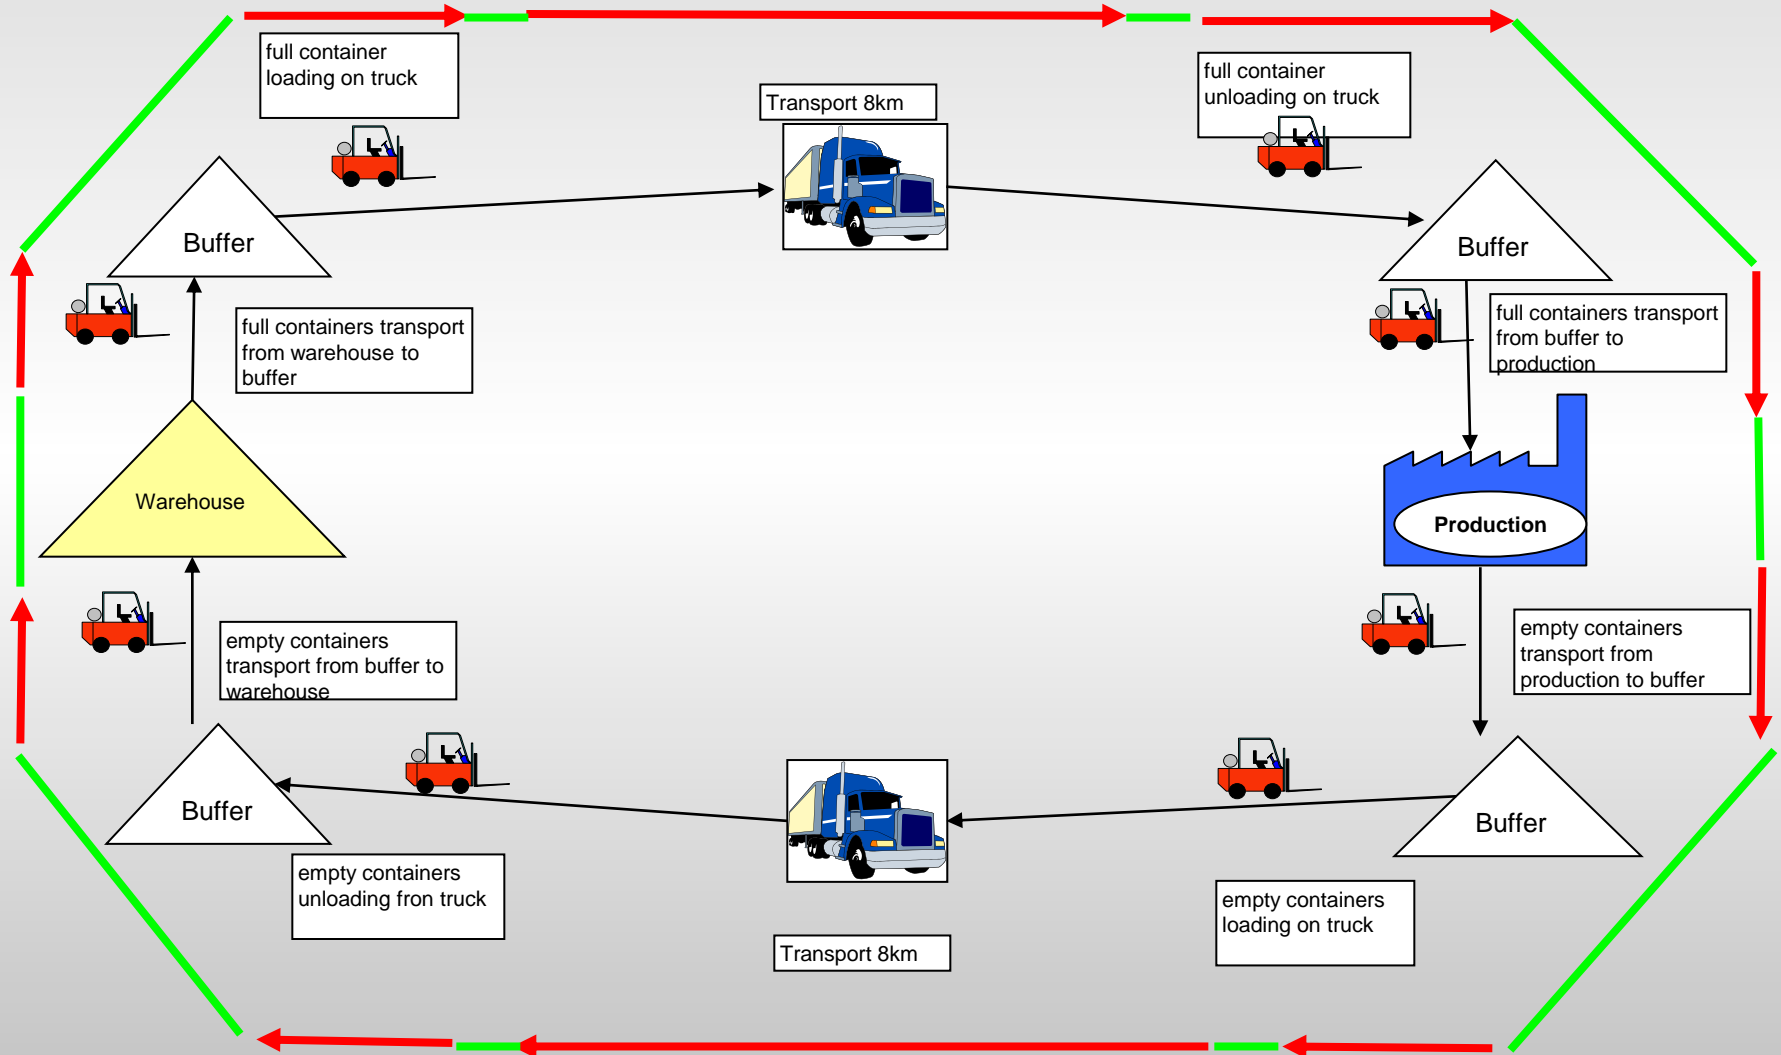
full container loading on truck

Transport 8km

full container unloading on truck

Buffer

Buffer

full containers transport from warehouse to buffer

full containers transport from buffer to production

Warehouse

Production

empty containers transport from buffer to warehouse

empty containers transport from production to buffer

Buffer

Buffer

empty containers unloading fron truck

Transport 8km

empty containers loading on truck